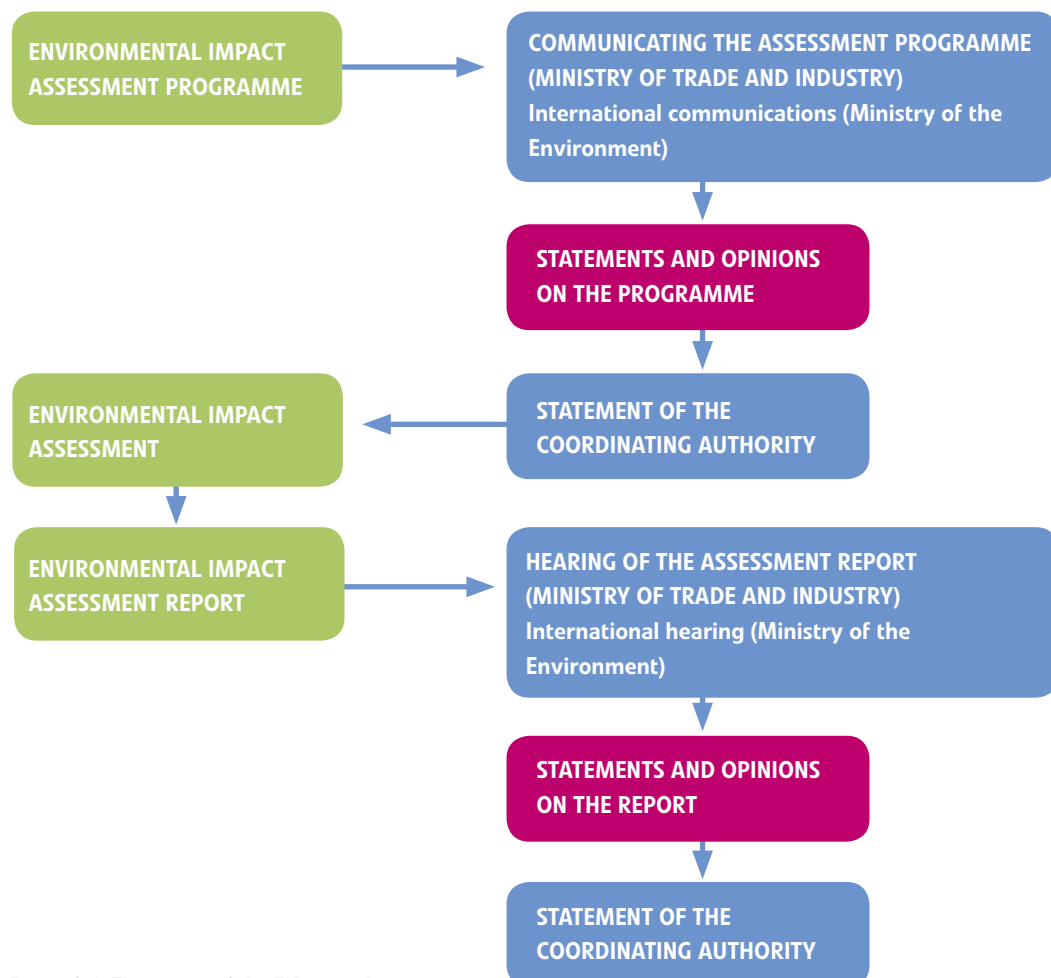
ENVIRONMENTAL IMPACT ASSESSMENT PROGRAMME

COMMUNICATING THE ASSESSMENT PROGRAMME (MINISTRY OF TRADE AND INDUSTRY)
International communications (Ministry of the Environment)

STATEMENTS AND OPINIONS ON THE PROGRAMME

STATEMENT OF THE COORDINATING AUTHORITY

ENVIRONMENTAL IMPACT ASSESSMENT

ENVIRONMENTAL IMPACT ASSESSMENT REPORT

HEARING OF THE ASSESSMENT REPORT (MINISTRY OF TRADE AND INDUSTRY)
International hearing (Ministry of the Environment)

STATEMENTS AND OPINIONS ON THE REPORT

STATEMENT OF THE COORDINATING AUTHORITY

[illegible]